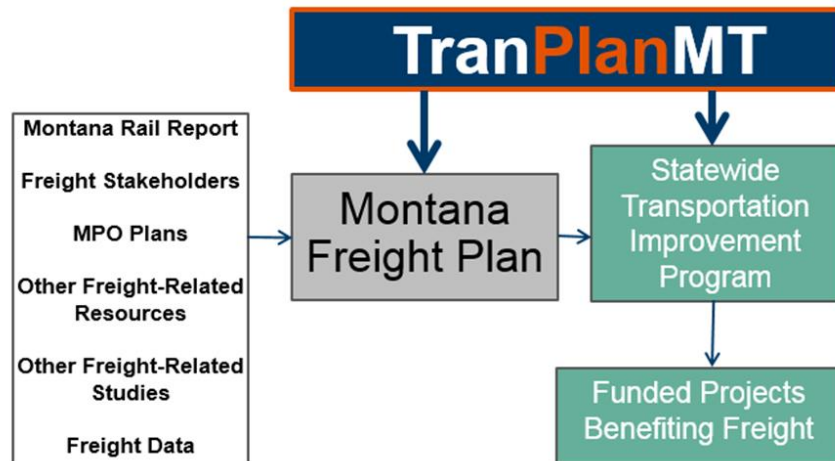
TranPlanMT

Montana Rail Report

Freight Stakeholders

MPO Plans

Other Freight-Related Resources

Other Freight-Related Studies

Freight Data

Montana Freight Plan

Statewide Transportation Improvement Program

Funded Projects Benefiting Freight